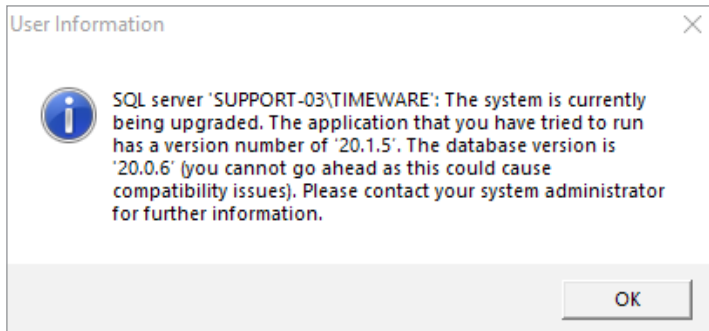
User Information

SQL server 'SUPPORT-03\TIMEWARE': The system is currently being upgraded. The application that you have tried to run has a version number of '20.1.5'. The database version is '20.0.6' (you cannot go ahead as this could cause compatibility issues). Please contact your system administrator for further information.

OK